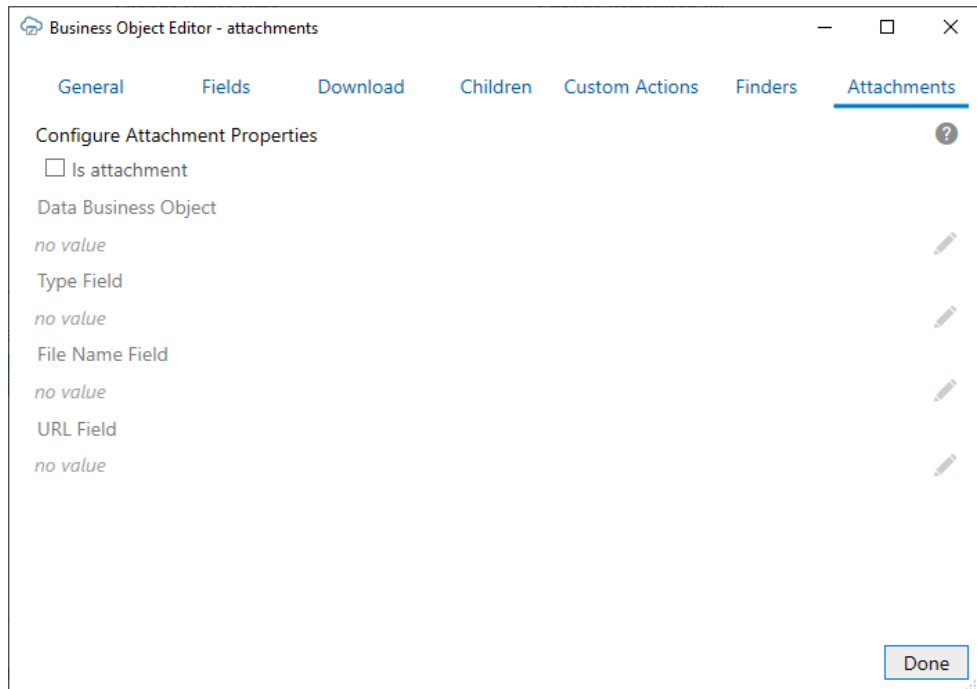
Business Object Editor - attachments

General Fields Download Children Custom Actions Finders Attachments

Configure Attachment Properties

Is attachment

Data Business Object

no value

Type Field

no value

File Name Field

no value

URL Field

no value

Done